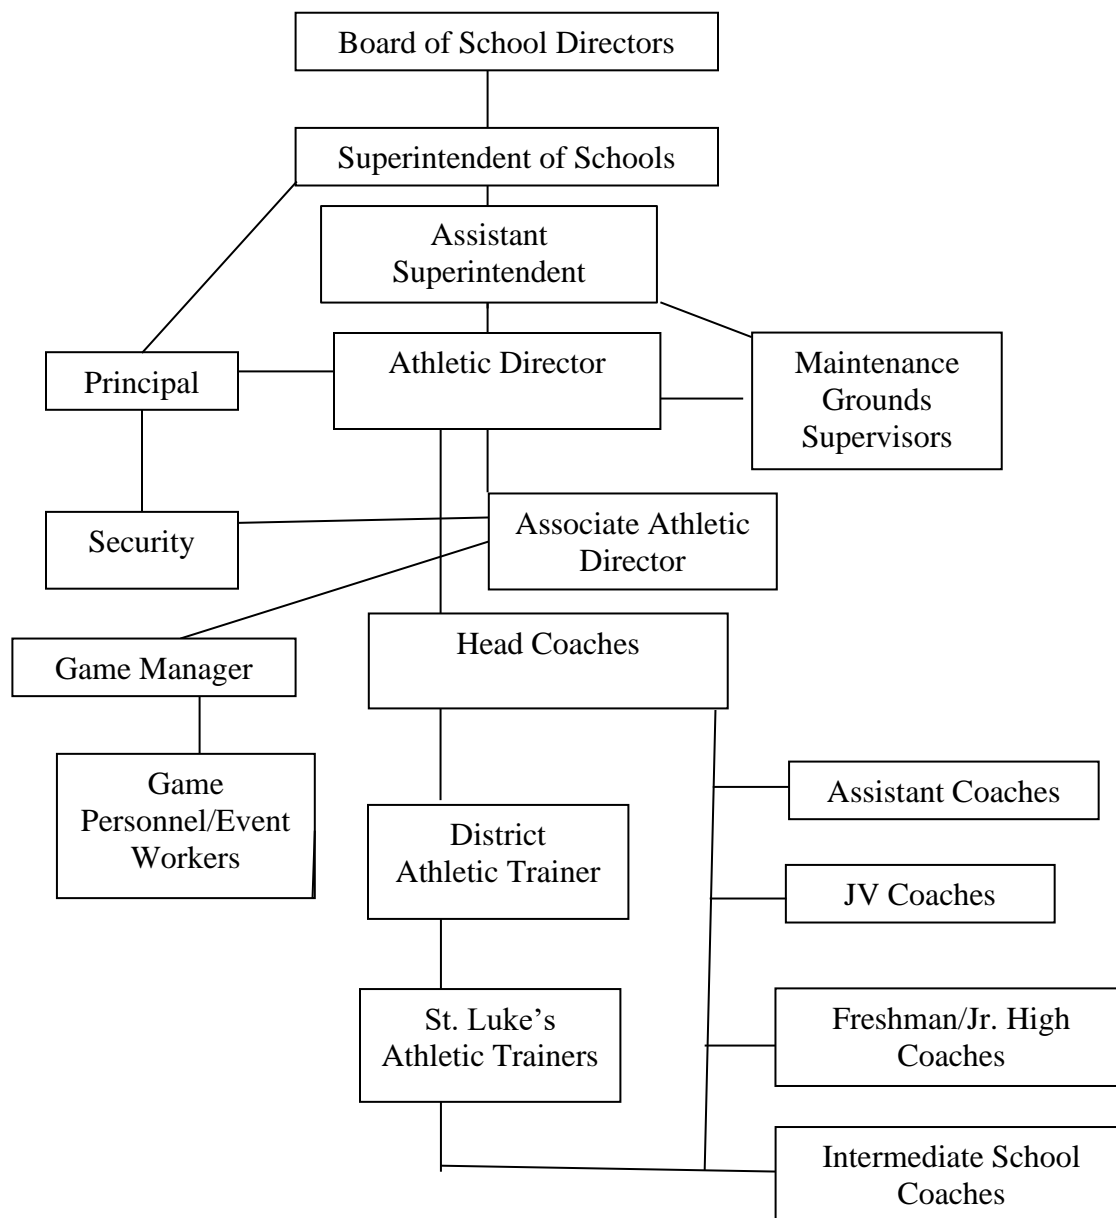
Board of School Directors

Superintendent of Schools

Assistant Superintendent

Principal

Athletic Director

Maintenance Grounds Supervisors

Security

Associate Athletic Director

Game Manager

Head Coaches

Game Personnel/Event Workers

Assistant Coaches

District Athletic Trainer

JV Coaches

St. Luke's Athletic Trainers

Freshman/Jr. High Coaches

Intermediate School Coaches